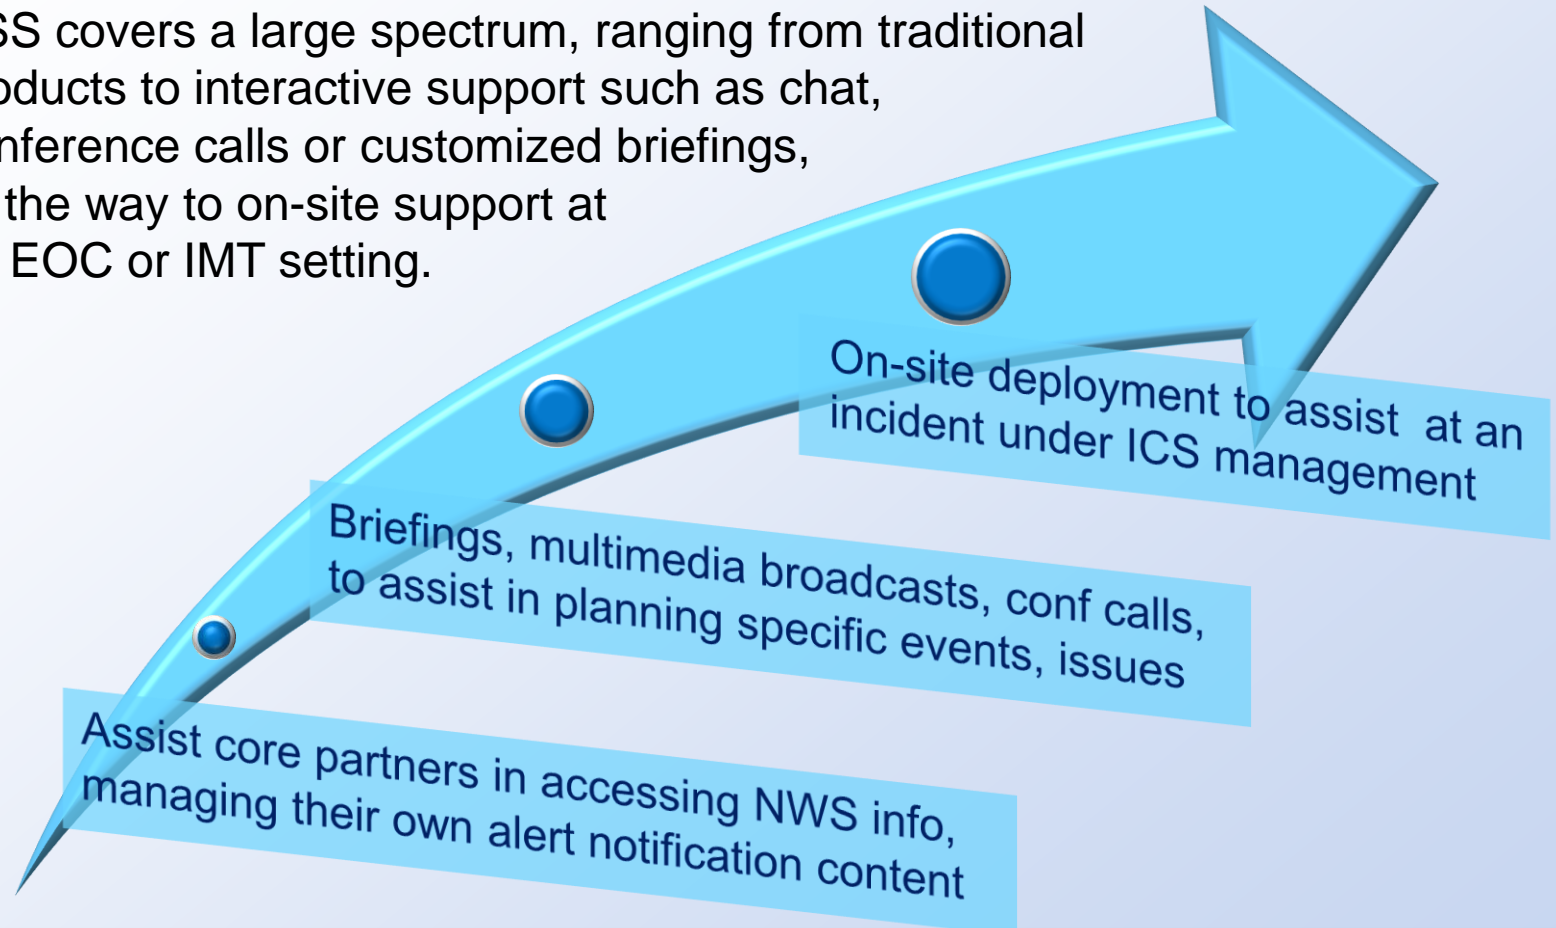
SS covers a large spectrum, ranging from traditional oducts to interactive support such as chat, nference calls or customized briefings, the way to on-site support at EOC or IMT setting.

On-site deployment to assist at an incident under ICS management

Briefings, multimedia broadcasts, conf calls, to assist in planning specific events, issues

Assist core partners in accessing NWS info, managing their own alert notification content